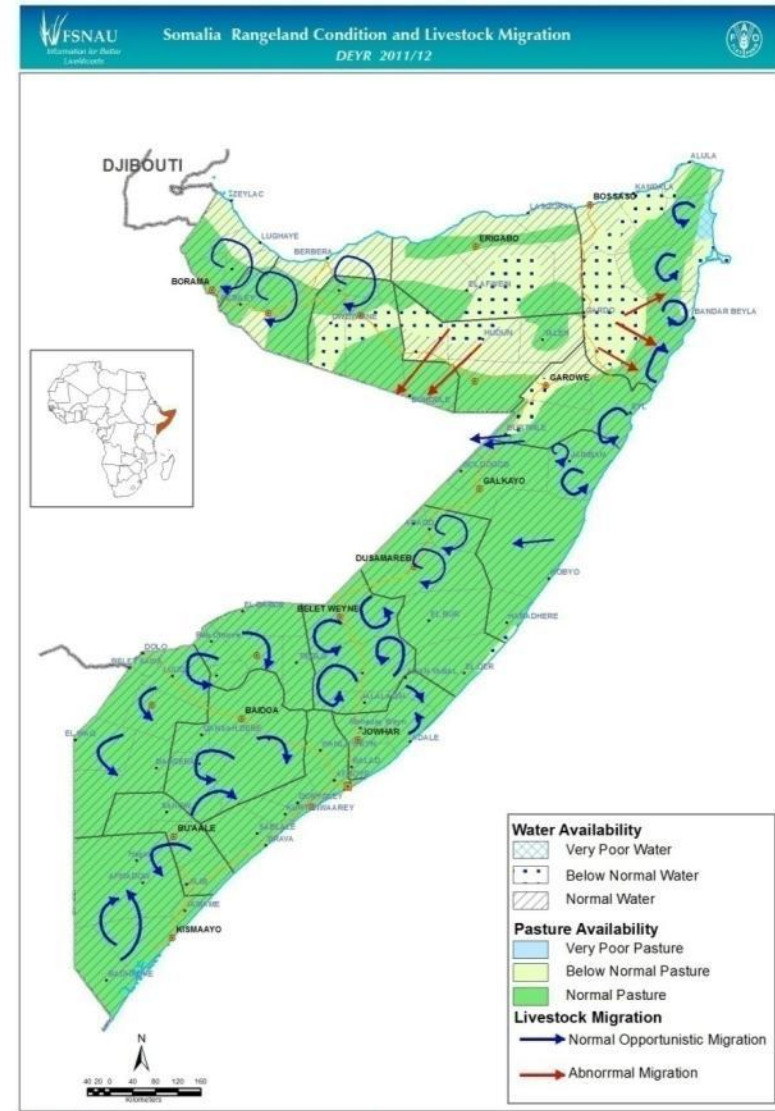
FSNAU
Information for Better Livelihoods

Somalia Rangeland Condition and Livestock Migration
DEYR 2011/12

DJIBOUTI
ZEYLAC
LUGHAYE
BERBERA
BORAMA
ERIGABO
BOSSASO
ALULA
LAASQORAY
QANDALA
EL AFWEIN
HUDUN
TALEH
QARDO
BANDAR BEYLA
GAROWE
BURTINLE
EYL
JARIBAN
GOLDOGOB
GALKAYO
ADADO
DUSAMAREB
HOBYO
EL DHER
BELET WEYNE
EL BUR
HARADHERE
DOLO
BELET HAWA
LUUQ
BAIDOA
EL WAQ
JOWHAR
ADALE
BU'AALE
BRAVA
KISMAAYO
BADHADHE

Water Availability
Very Poor Water
Below Normal Water
Normal Water
Pasture Availability
Very Poor Pasture
Below Normal Pasture
Normal Pasture
Livestock Migration
Normal Opportunistic Migration
Abnorrmal Migration

N
40 20 0 40 80 120 160
Kilometers